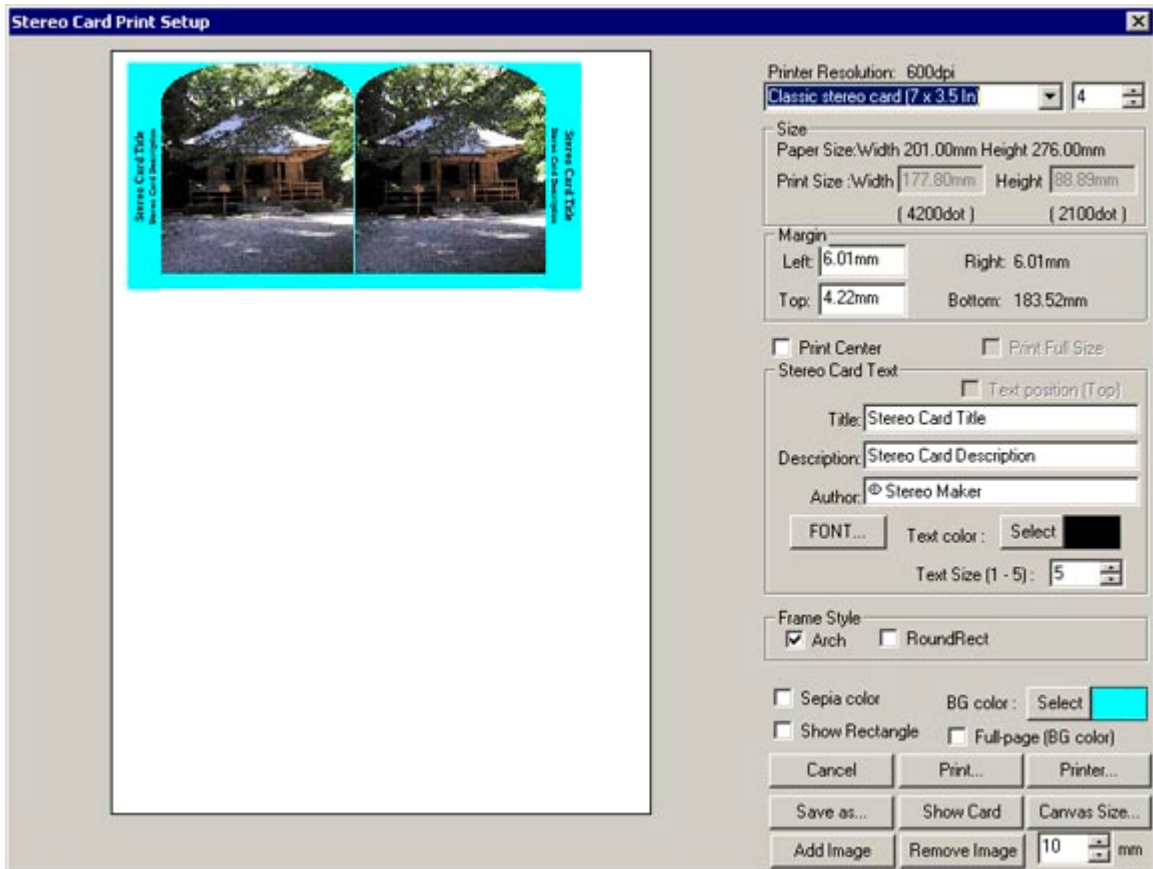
Stereo Card Print Setup

Stereo Card Title
Stereo Card Description

Stereo Card Title
Stereo Card Description

Printer Resolution: 600dpi
Classic stereo card (7 x 3.5 In)
4

Size
Paper Size:Width 201.00mm Height 276.00mm
Print Size :Width 177.80mm Height 88.89mm
(4200dot) (2100dot)

Margin
Left: 6.01mm Right: 6.01mm
Top: 4.22mm Bottom: 183.52mm

Print Center
Print Full Size

Stereo Card Text
Text position (Top)
Title: Stereo Card Title
Description: Stereo Card Description
Author: © Stereo Maker
FONT... Text color : Select
Text Size (1 - 5) : 5

Frame Style
Arch RoundRect

Sepia color BG color : Select
Show Rectangle Full-page (BG color)

Cancel Print... Printer...
Save as... Show Card Canvas Size...
Add Image Remove Image 10 mm